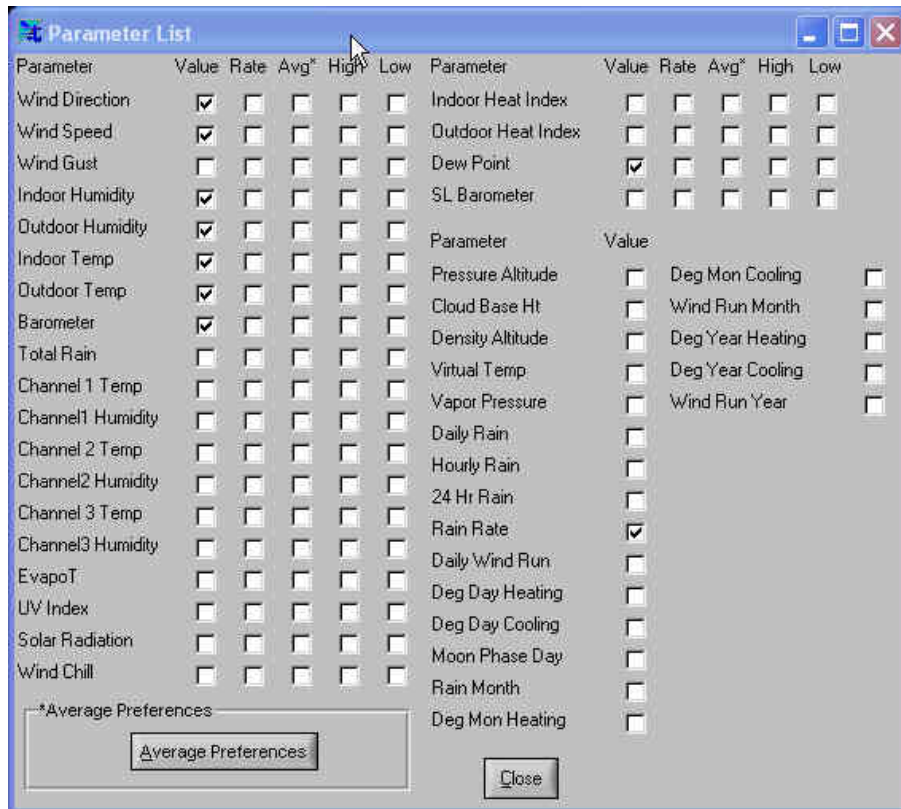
Parameter List

| Parameter | Value | Rate | Avg* | High | Low |
|---|---|---|---|---|---|
| Wind Direction | ☑ | ☐ | ☐ | ☐ | ☐ |
| Wind Speed | ☑ | ☐ | ☐ | ☐ | ☐ |
| Wind Gust | ☐ | ☐ | ☐ | ☐ | ☐ |
| Indoor Humidity | ☑ | ☐ | ☐ | ☐ | ☐ |
| Outdoor Humidity | ☑ | ☐ | ☐ | ☐ | ☐ |
| Indoor Temp | ☑ | ☐ | ☐ | ☐ | ☐ |
| Outdoor Temp | ☑ | ☐ | ☐ | ☐ | ☐ |
| Barometer | ☑ | ☐ | ☐ | ☐ | ☐ |
| Total Rain | ☐ | ☐ | ☐ | ☐ | ☐ |
| Channel 1 Temp | ☐ | ☐ | ☐ | ☐ | ☐ |
| Channel1 Humidity | ☐ | ☐ | ☐ | ☐ | ☐ |
| Channel 2 Temp | ☐ | ☐ | ☐ | ☐ | ☐ |
| Channel2 Humidity | ☐ | ☐ | ☐ | ☐ | ☐ |
| Channel 3 Temp | ☐ | ☐ | ☐ | ☐ | ☐ |
| Channel3 Humidity | ☐ | ☐ | ☐ | ☐ | ☐ |
| EvapoT | ☐ | ☐ | ☐ | ☐ | ☐ |
| UV Index | ☐ | ☐ | ☐ | ☐ | ☐ |
| Solar Radiation | ☐ | ☐ | ☐ | ☐ | ☐ |
| Wind Chill | ☐ | ☐ | ☐ | ☐ | ☐ |

*Average Preferences

Average Preferences

| Parameter | Value | Rate | Avg* | High | Low |
|---|---|---|---|---|---|
| Indoor Heat Index | ☐ | ☐ | ☐ | ☐ | ☐ |
| Outdoor Heat Index | ☐ | ☐ | ☐ | ☐ | ☐ |
| Dew Point | ☑ | ☐ | ☐ | ☐ | ☐ |
| SL Barometer | ☐ | ☐ | ☐ | ☐ | ☐ |

| Parameter | Value |
|---|---|
| Pressure Altitude | ☐ |
| Cloud Base Ht | ☐ |
| Density Altitude | ☐ |
| Virtual Temp | ☐ |
| Vapor Pressure | ☐ |
| Daily Rain | ☐ |
| Hourly Rain | ☐ |
| 24 Hr Rain | ☐ |
| Rain Rate | ☑ |
| Daily Wind Run | ☐ |
| Deg Day Heating | ☐ |
| Deg Day Cooling | ☐ |
| Moon Phase Day | ☐ |
| Rain Month | ☐ |
| Deg Mon Heating | ☐ |
| Deg Mon Cooling | ☐ |
| Wind Run Month | ☐ |
| Deg Year Heating | ☐ |
| Deg Year Cooling | ☐ |
| Wind Run Year | ☐ |

Close